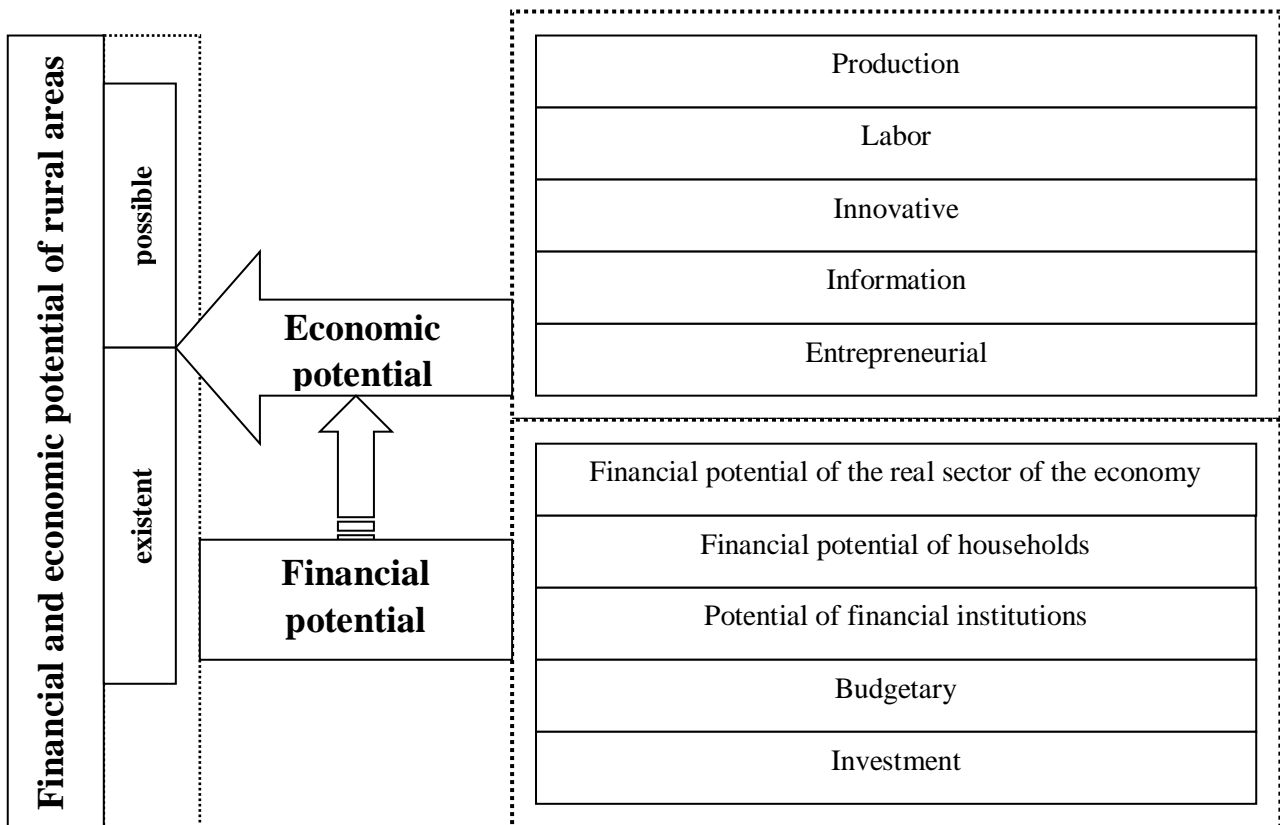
Financial and economic potential of rural areas

possible

existent

Economic potential

Financial potential

Production

Labor

Innovative

Information

Entrepreneurial

Financial potential of the real sector of the economy

Financial potential of households

Potential of financial institutions

Budgetary

Investment